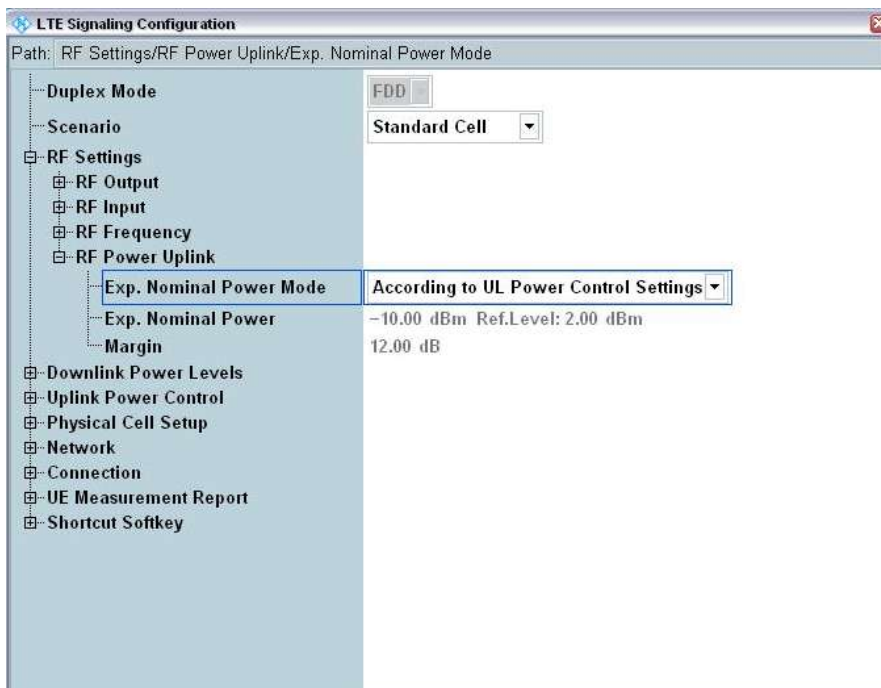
LTE Signaling Configuration

Path: RF Settings/RF Power Uplink/Exp. Nominal Power Mode

| | |
|---|---|
| Duplex Mode | FDD |
| Scenario | Standard Cell |
| RF Settings | |
| RF Output | |
| RF Input | |
| RF Frequency | |
| RF Power Uplink | |
| Exp. Nominal Power Mode | According to UL Power Control Settings |
| Exp. Nominal Power | -10.00 dBm Ref.Level: 2.00 dBm |
| Margin | 12.00 dB |
| Downlink Power Levels | |
| Uplink Power Control | |
| Physical Cell Setup | |
| Network | |
| Connection | |
| UE Measurement Report | |
| Shortcut Softkey | |